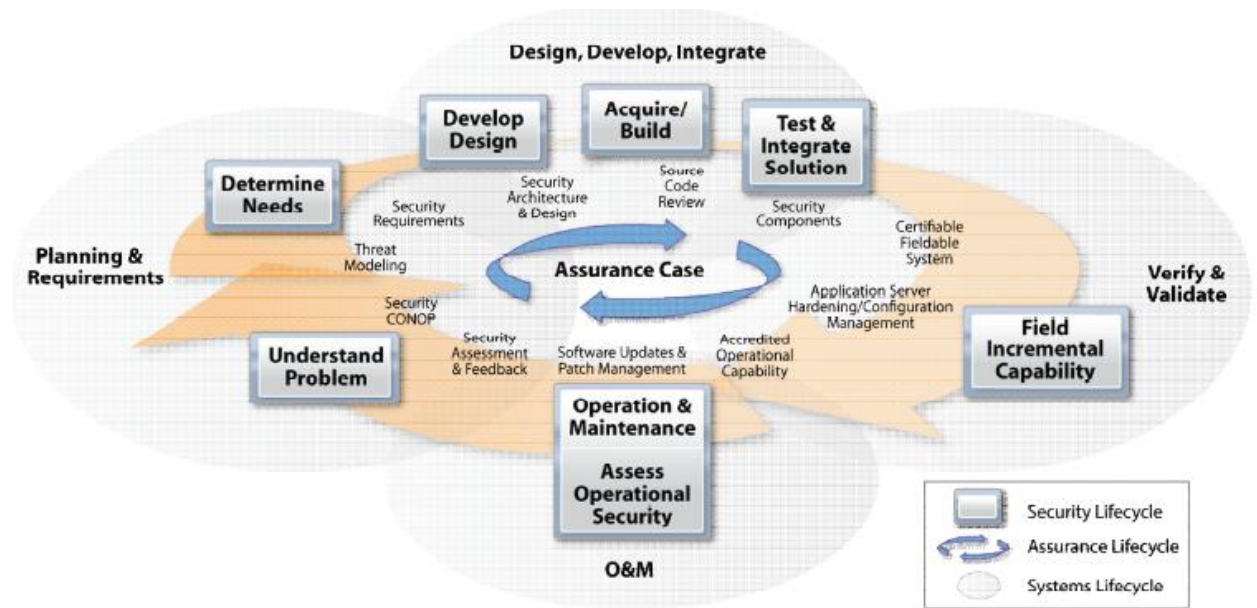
Design, Develop, Integrate

Develop Design

Acquire/ Build

Test & Integrate Solution

Determine Needs

Security Requirements

Security Architecture & Design

Source Code Review

Security Components

Certifiable Fieldable System

Planning & Requirements

Threat Modeling

Assurance Case

Verify & Validate

Application Server Hardening/Configuration Management

Security CONOP

Security Assessment & Feedback

Software Updates & Patch Management

Accredited Operational Capability

Understand Problem

Field Incremental Capability

Operation & Maintenance

Assess Operational Security

O&M

Security Lifecycle

Assurance Lifecycle

Systems Lifecycle